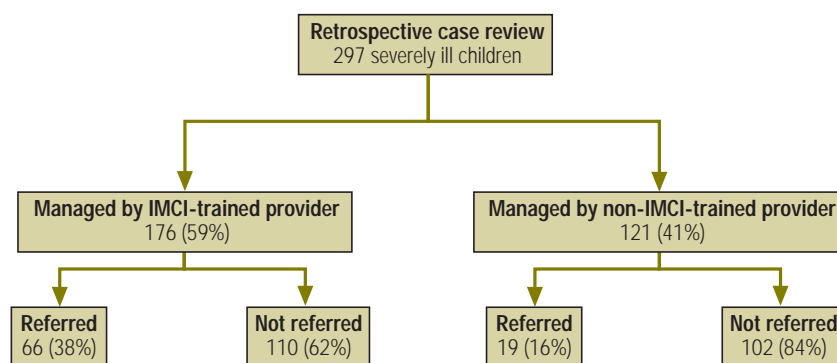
Retrospective case review
297 severely ill children

Managed by IMCI-trained provider
176 (59%)

Managed by non-IMCI-trained provider
121 (41%)

Referred
66 (38%)

Not referred
110 (62%)

Referred
19 (16%)

Not referred
102 (84%)